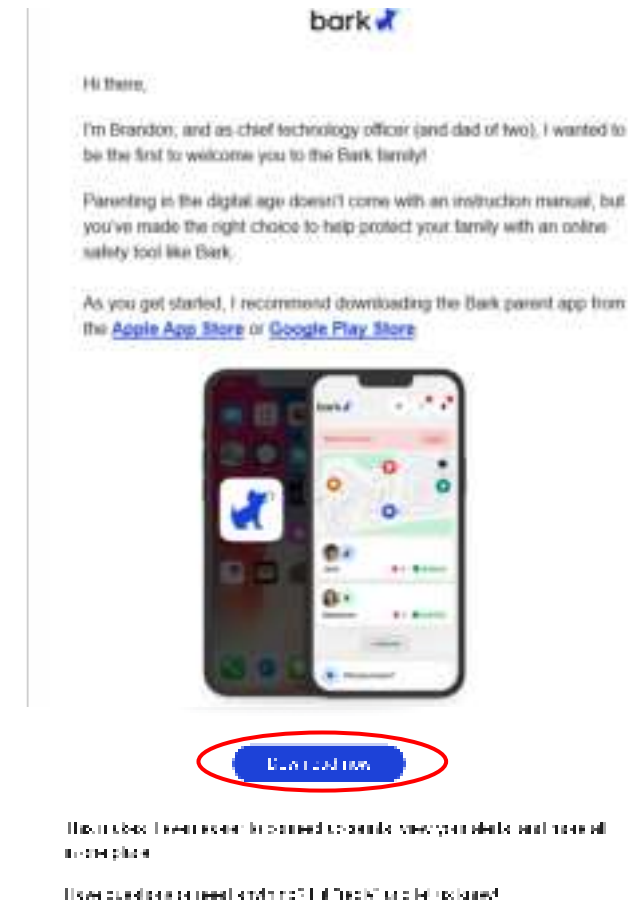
bark

Hi there,

I'm Brandon, and as chief technology officer (and dad of two), I wanted to be the first to welcome you to the Bark family!

Parenting in the digital age doesn't come with an instruction manual, but you've made the right choice to help protect your family with an online safety tool like Bark.

As you get started, I recommend downloading the Bark parent app from the Apple App Store or Google Play Store.

bark

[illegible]

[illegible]

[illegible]

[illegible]